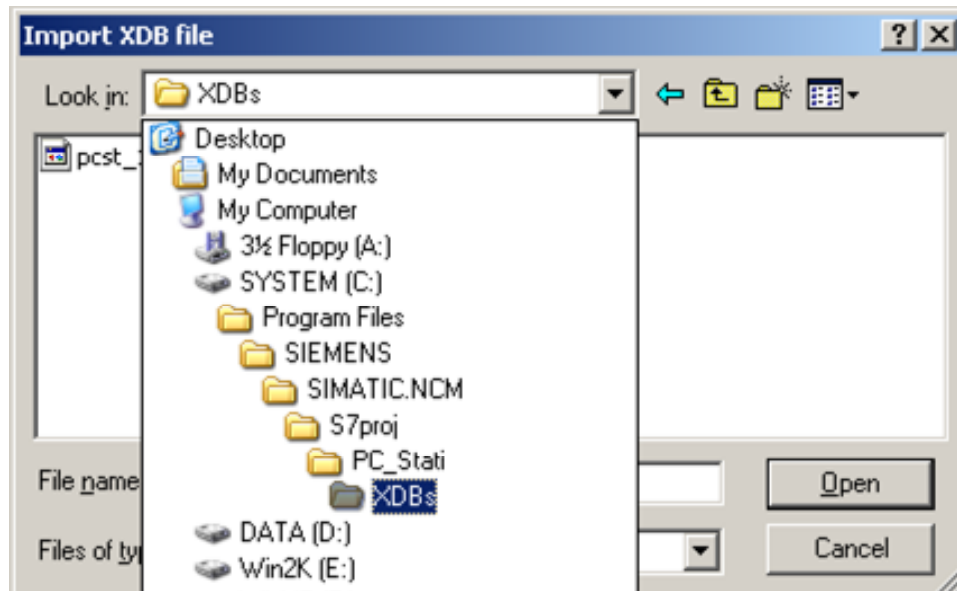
Import XDB file
? X
Look in: XDBs
pcst_
Desktop
My Documents
My Computer
3½ Floppy (A:)
SYSTEM (C:)
Program Files
SIEMENS
SIMATIC.NCM
S7proj
PC_Stati
XDBs
DATA (D:)
Win2K (E:)
File name
Files of ty
Open
Cancel